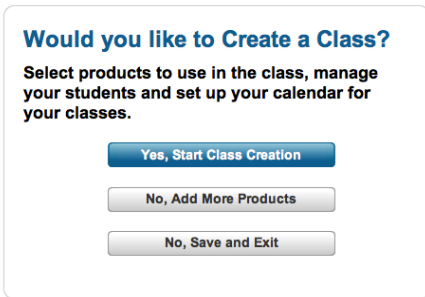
Would you like to Create a Class?

Select products to use in the class, manage your students and set up your calendar for your classes.

Yes, Start Class Creation

No, Add More Products

No, Save and Exit